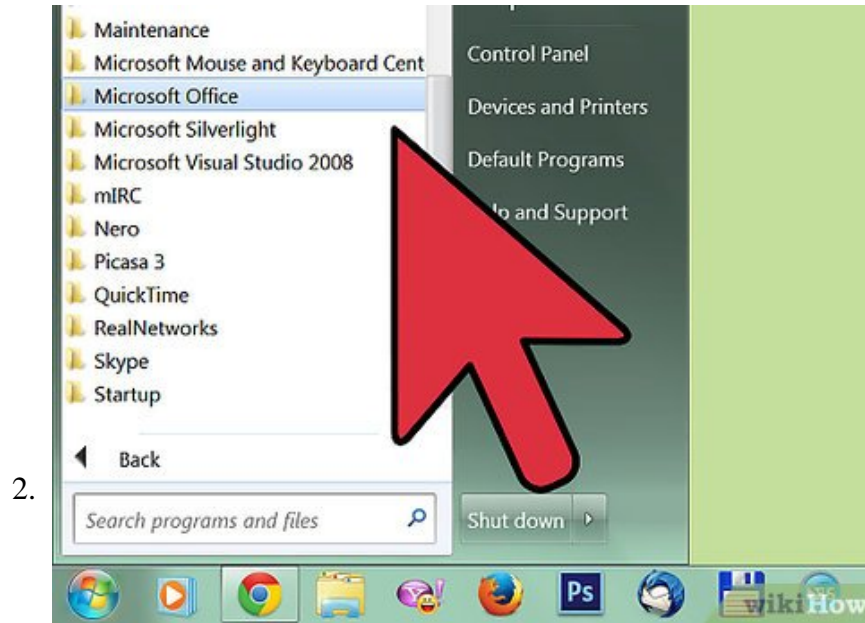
Maintenance
Microsoft Mouse and Keyboard Cent
Microsoft Office
Microsoft Silverlight
Microsoft Visual Studio 2008
mIRC
Nero
Picasa 3
QuickTime
RealNetworks
Skype
Startup

Back

Search programs and files

Control Panel
Devices and Printers
Default Programs
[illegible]p and Support

Shut down

Ps

wikiHow

2.